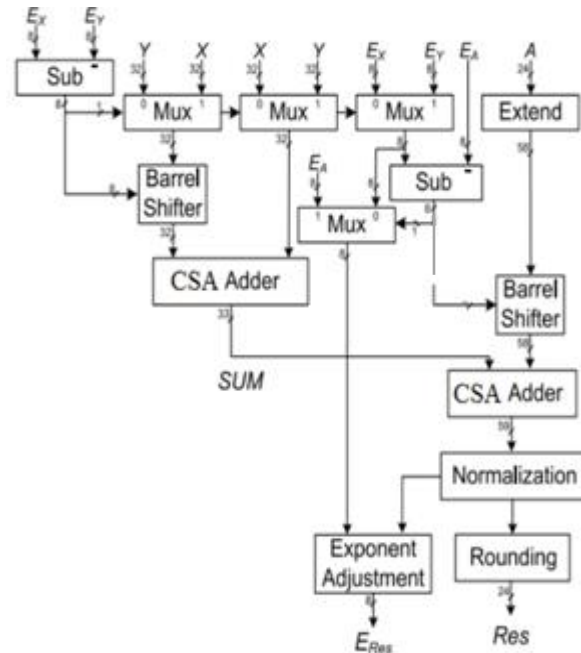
$E_X$ $E_Y$
8 8
Sub -
8
1
Y X X Y $E_X$ $E_Y$ $E_A$ A
32 32 32 32 8 8 8 24
0 Mux 1 0 Mux 1 0 Mux 1 Extend
32 32 8 56
8
Barrel Shifter
$E_A$
8 8
Sub -
1 Mux 0
8 1
32
CSA Adder
Barrel Shifter
33 56
SUM
CSA Adder
59
Normalization
Exponent Adjustment
Rounding
8 24
$E_{Res}$ Res